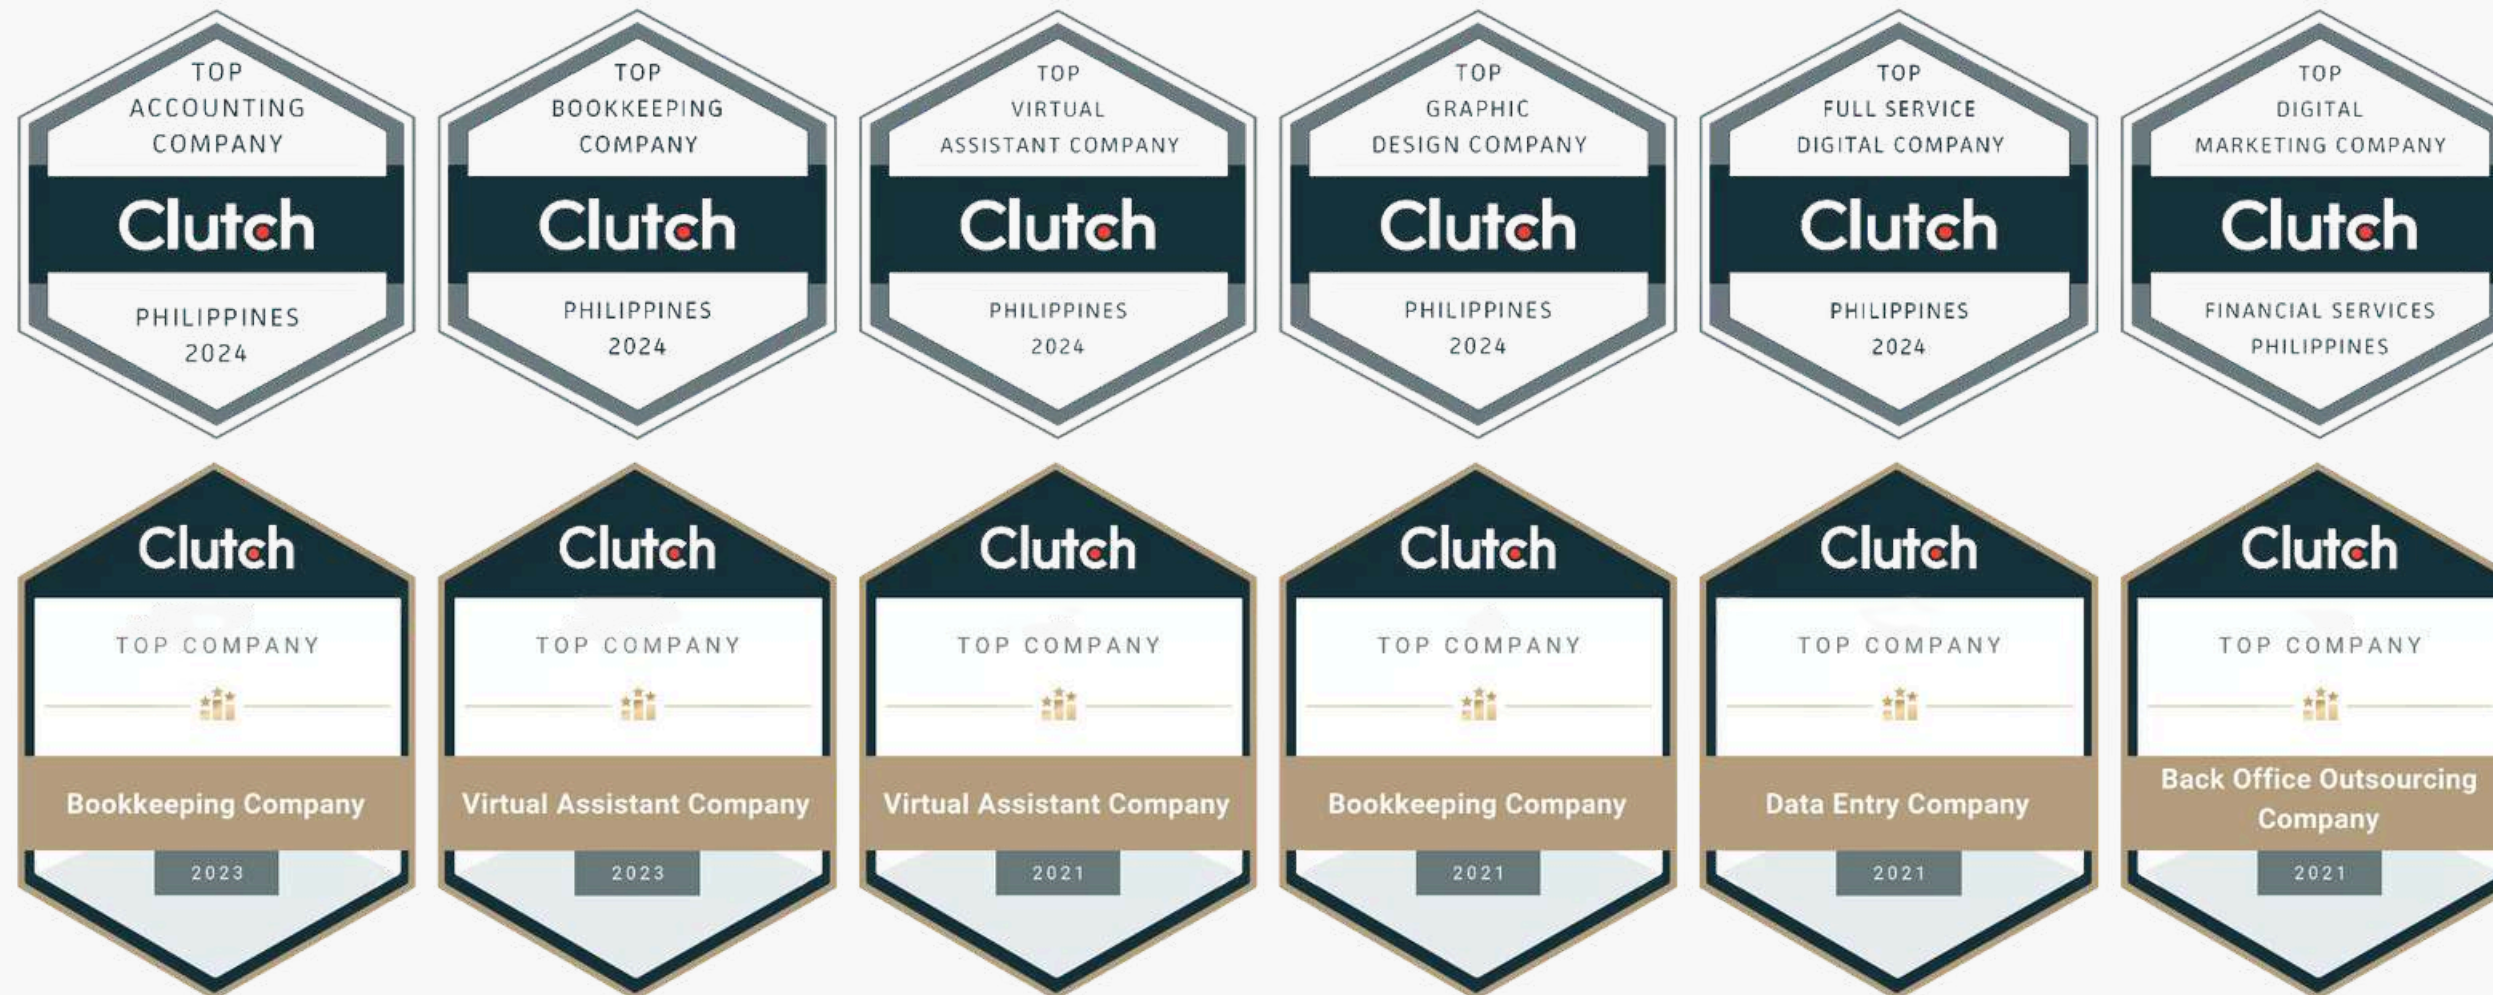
TOP ACCOUNTING COMPANY
Clutch
PHILIPPINES 2024

TOP BOOKKEEPING COMPANY
Clutch
PHILIPPINES 2024

TOP VIRTUAL ASSISTANT COMPANY
Clutch
PHILIPPINES 2024

TOP GRAPHIC DESIGN COMPANY
Clutch
PHILIPPINES 2024

TOP FULL SERVICE DIGITAL COMPANY
Clutch
PHILIPPINES 2024

TOP DIGITAL MARKETING COMPANY
Clutch
FINANCIAL SERVICES PHILIPPINES

Clutch
TOP COMPANY
Bookkeeping Company
2023

Clutch
TOP COMPANY
Virtual Assistant Company
2023

Clutch
TOP COMPANY
Virtual Assistant Company
2021

Clutch
TOP COMPANY
Bookkeeping Company
2021

Clutch
TOP COMPANY
Data Entry Company
2021

Clutch
TOP COMPANY
Back Office Outsourcing Company
2021